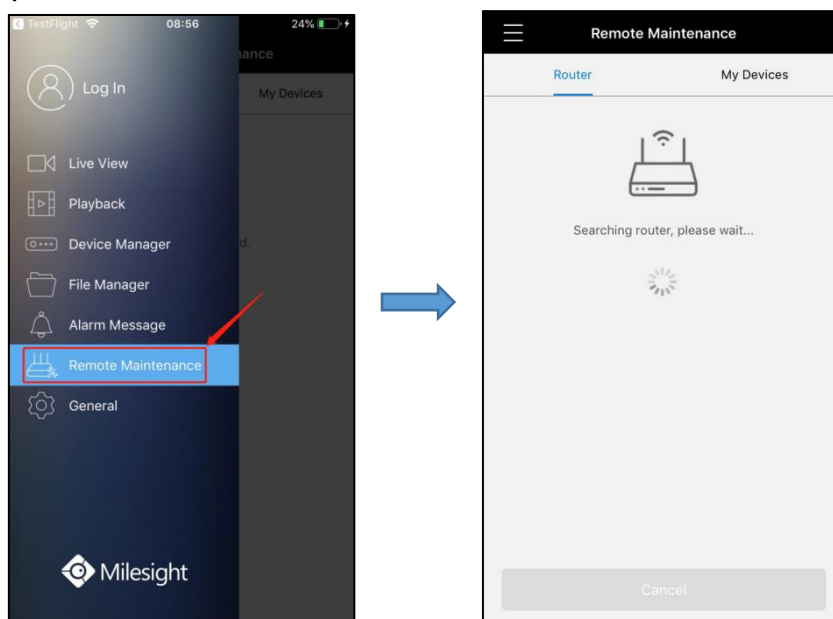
TestFlight 08:56 24%

ance

My Devices

d.

Log In

Live View

Playback

Device Manager

File Manager

Alarm Message

Remote Maintenance

General

Milesight

Remote Maintenance

Router

My Devices

Searching router, please wait...

Cancel